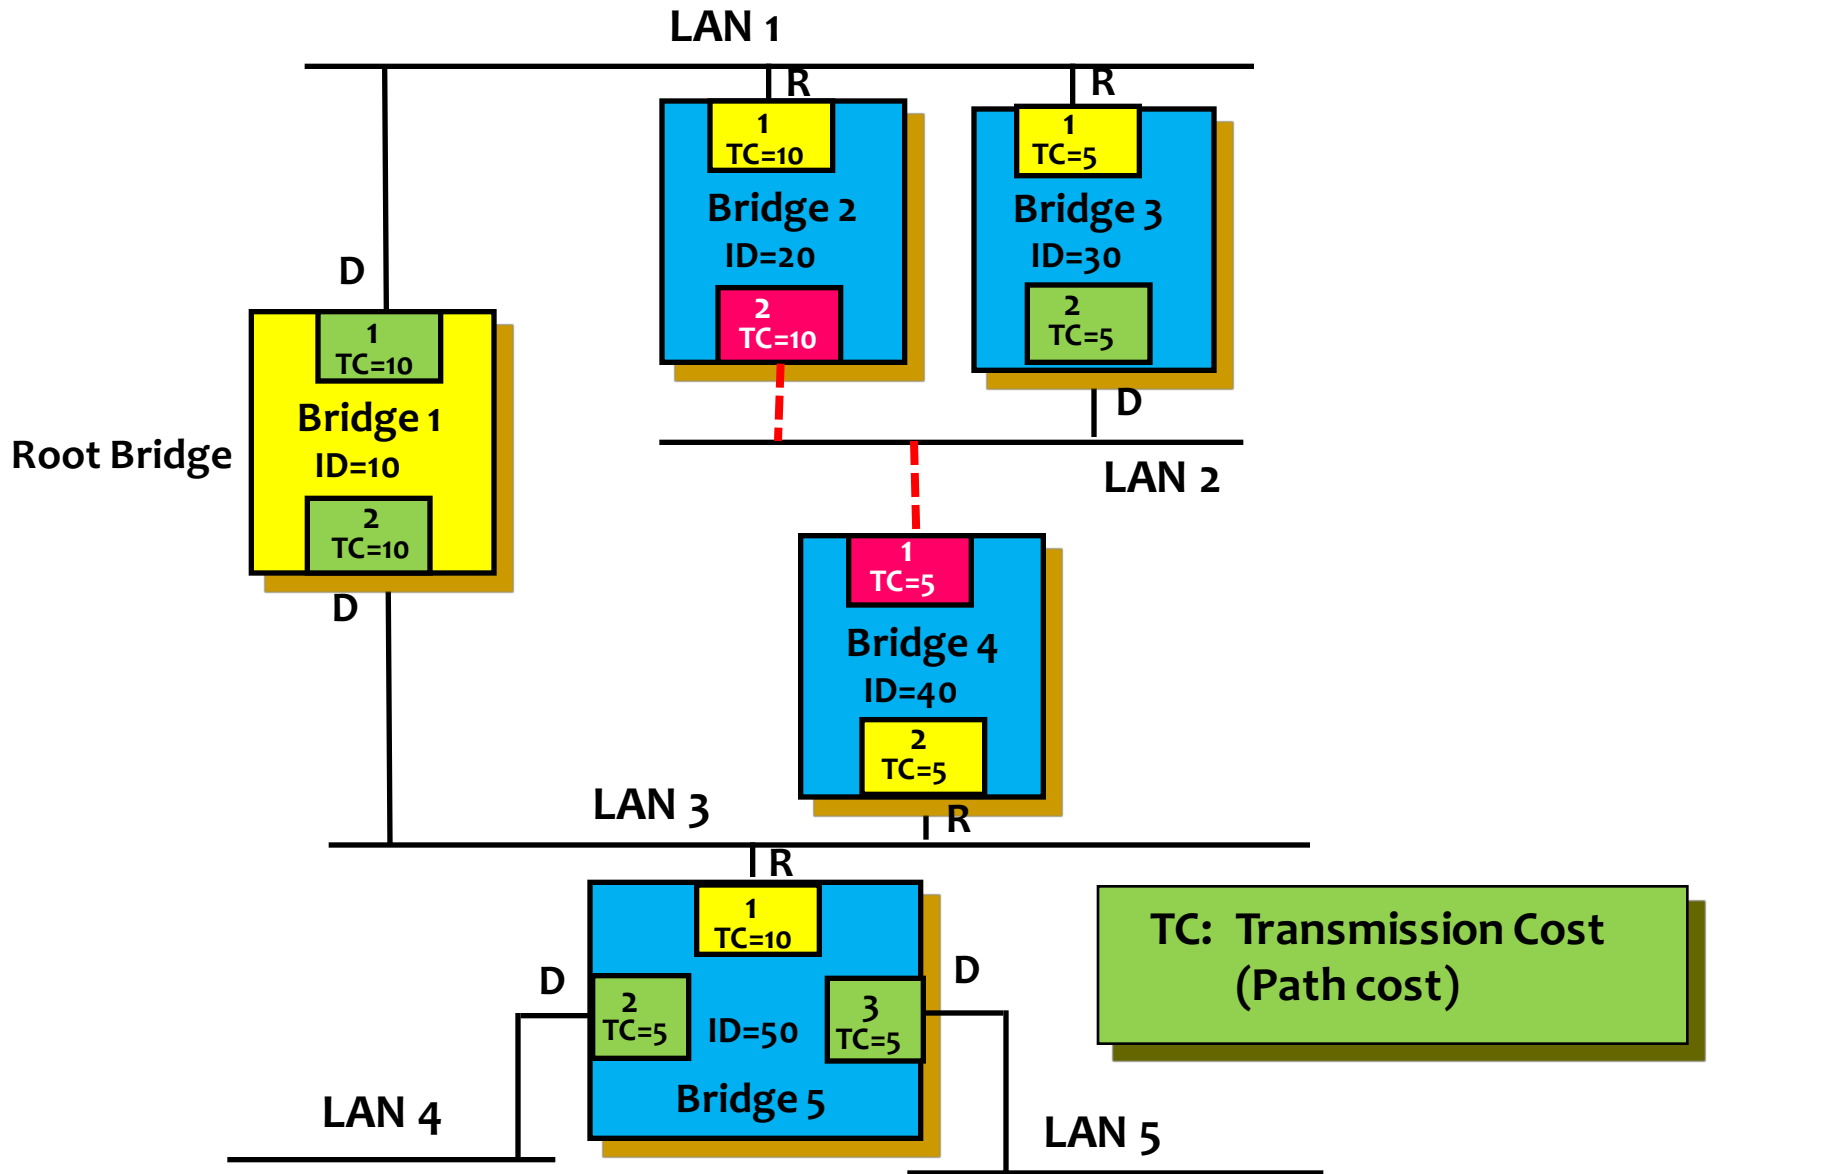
LAN 1

R

1
TC=10

Bridge 2
ID=20

2
TC=10

R

1
TC=5

Bridge 3
ID=30

2
TC=5

D

D

1
TC=10

Root Bridge

Bridge 1
ID=10

2
TC=10

D

LAN 2

1
TC=5

Bridge 4
ID=40

2
TC=5

R

LAN 3

R

1
TC=10

D

2
TC=5

ID=50

3
TC=5

D

Bridge 5

TC: Transmission Cost
(Path cost)

LAN 4

LAN 5